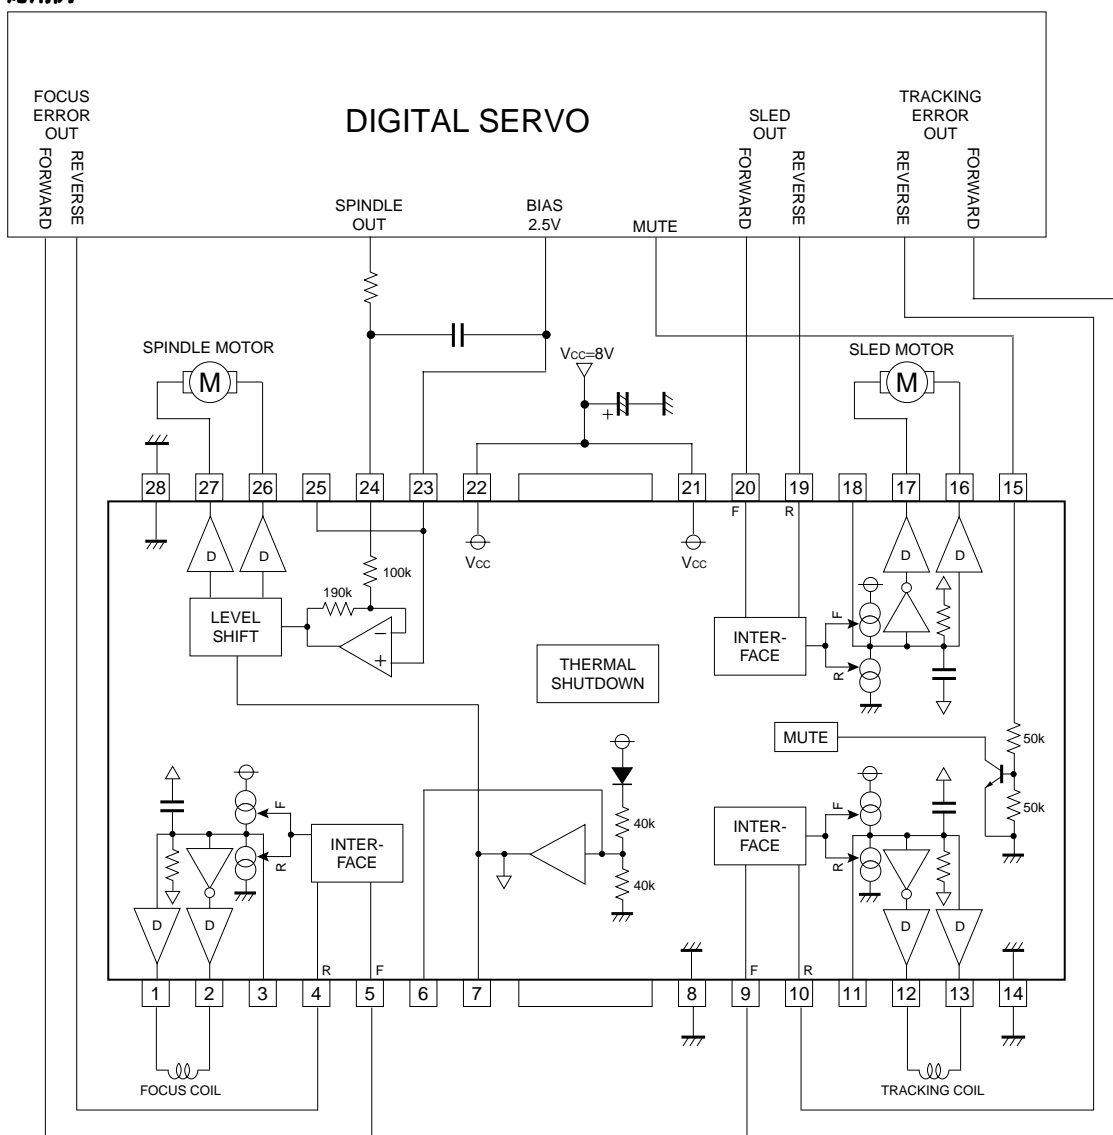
DIGITAL SERVO

FOCUS ERROR OUT
FORWARD
REVERSE

SPINDLE OUT

BIAS 2.5V

MUTE

SLED OUT
FORWARD
REVERSE

TRACKING ERROR OUT
REVERSE
FORWARD

SPINDLE MOTOR
M

$V_{CC}$=8V

SLED MOTOR
M

28 27 26 25 24 23 22 21 20 19 18 17 16 15

D D
100k
190k
LEVEL SHIFT
$V_{CC}$
$V_{CC}$
F R
INTER-FACE
F
R
D D
THERMAL SHUTDOWN
MUTE
50k
50k
40k
40k
F
R
INTER-FACE
F
R
INTER-FACE
D D
D D
R F
F R

1 2 3 4 5 6 7 8 9 10 11 12 13 14

FOCUS COIL
TRACKING COIL